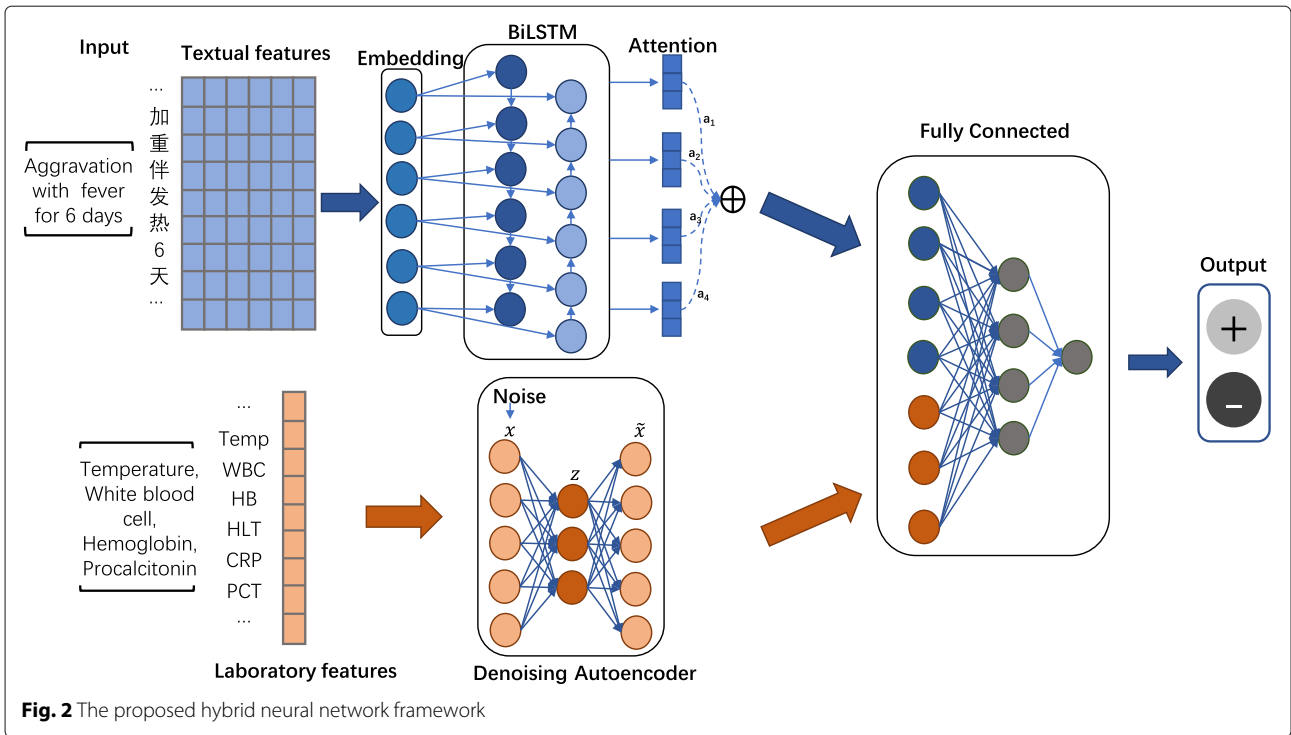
Input

Textual features

Embedding

BiLSTM

Attention

Aggravation with fever for 6 days

...
加
重
伴
发
热
6
天
...

$a_1$
$a_2$
$a_3$
$a_4$
$\oplus$

Fully Connected

Output

+

–

Temperature, White blood cell, Hemoglobin, Procalcitonin

...
Temp
WBC
HB
HLT
CRP
PCT
...

Laboratory features

Noise

$x$

$z$

$\tilde{x}$

Denoising Autoencoder

**Fig. 2** The proposed hybrid neural network framework